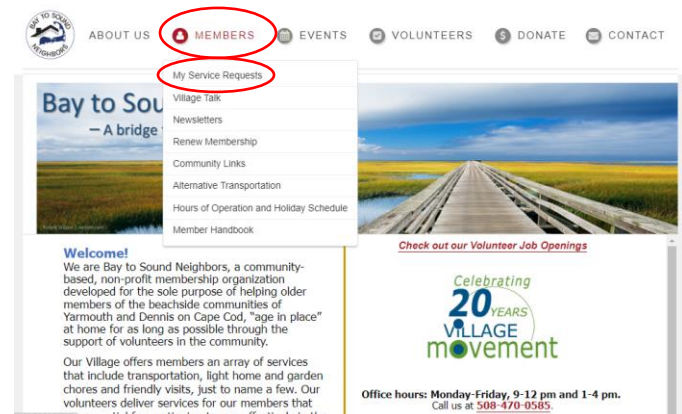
Bay to Sound Neighbors

ABOUT US  MEMBERS  EVENTS  VOLUNTEERS  DONATE  CONTACT

My Service Requests
Village Talk
Newsletters
Renew Membership
Community Links
Alternative Transportation
Hours of Operation and Holiday Schedule
Member Handbook

Bay to Sou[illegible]
— A bridge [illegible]

Welcome!
We are Bay to Sound Neighbors, a community-based, non-profit membership organization developed for the sole purpose of helping older members of the beachside communities of Yarmouth and Dennis on Cape Cod, "age in place" at home for as long as possible through the support of volunteers in the community.

Our Village offers members an array of services that include transportation, light home and garden chores and friendly visits, just to name a few. Our volunteers deliver services for our members that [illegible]

Check out our Volunteer Job Openings

Celebrating 20 YEARS VILLAGE movement

Office hours: Monday-Friday, 9-12 pm and 1-4 pm.
Call us at 508-470-0585.